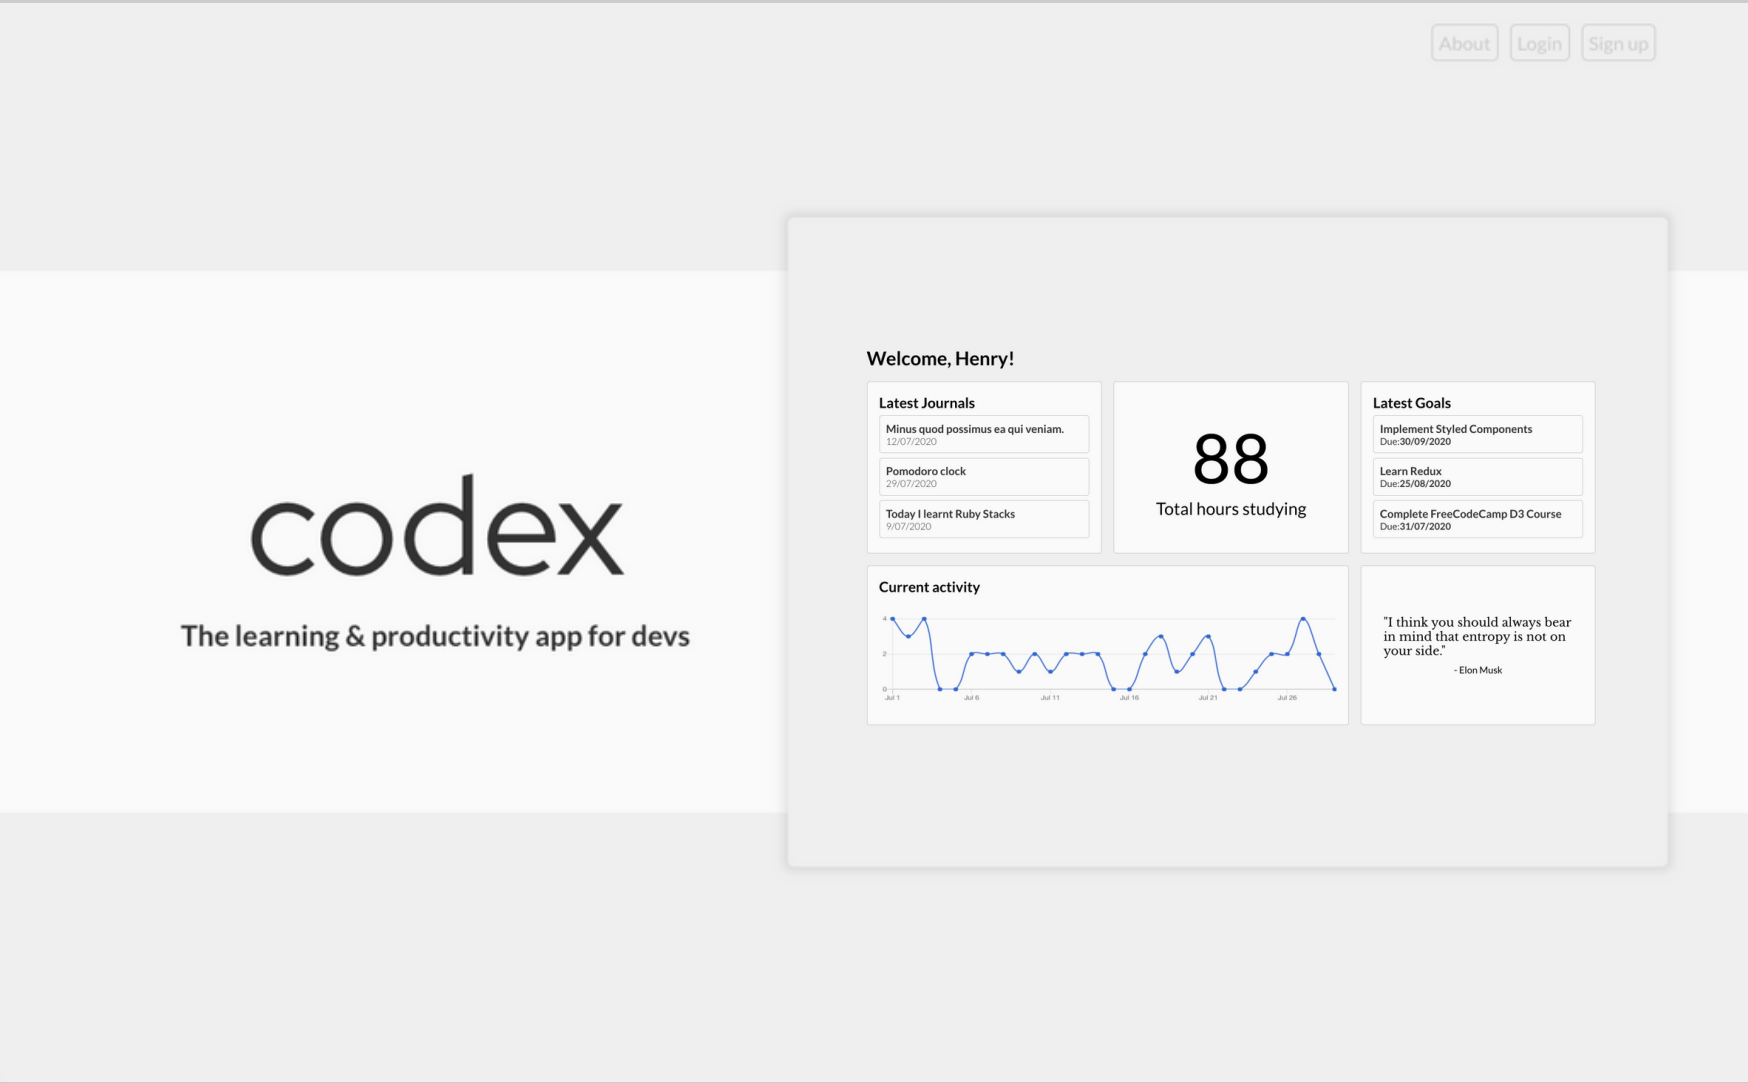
About Login Sign up

codex

The learning & productivity app for devs

Welcome, Henry!

Latest Journals

Minus quod possimus ea qui veniam.
12/07/2020

Pomodoro clock
29/07/2020

Today I learnt Ruby Stacks
9/07/2020

88
Total hours studying

Latest Goals

Implement Styled Components
Due:30/09/2020

Learn Redux
Due:25/08/2020

Complete FreeCodeCamp D3 Course
Due:31/07/2020

Current activity

4
2
0
Jul 1 Jul 6 Jul 11 Jul 16 Jul 21 Jul 26

"I think you should always bear in mind that entropy is not on your side."
- Elon Musk